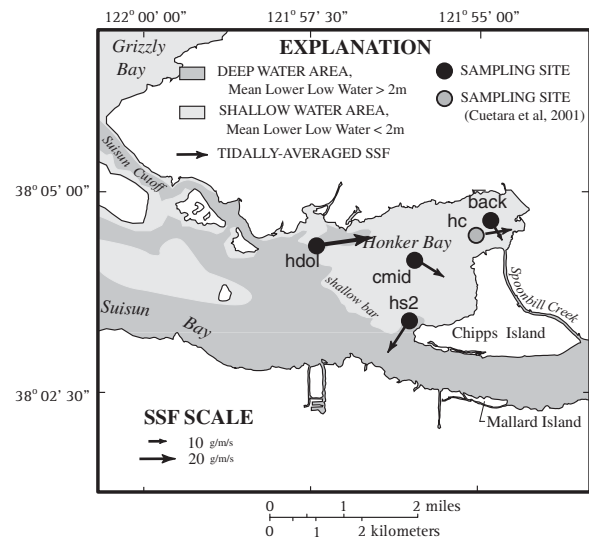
122° 00' 00"
121° 57' 30"
121° 55' 00"

Grizzly Bay

EXPLANATION
DEEP WATER AREA, Mean Lower Low Water > 2m
SHALLOW WATER AREA, Mean Lower Low Water < 2m
TIDALLY-AVERAGED SSF
SAMPLING SITE
SAMPLING SITE (Cuetara et al, 2001)

Suisun Cutoff

38° 05' 00"

back
hc
hdol
Honker Bay
cmid
hs2
shallow bar
Spoonbill Creek
Suisun
Bay
Chipps Island

38° 02' 30"

SSF SCALE
10 g/m/s
20 g/m/s

Mallard Island

0 1 2 miles
0 1 2 kilometers